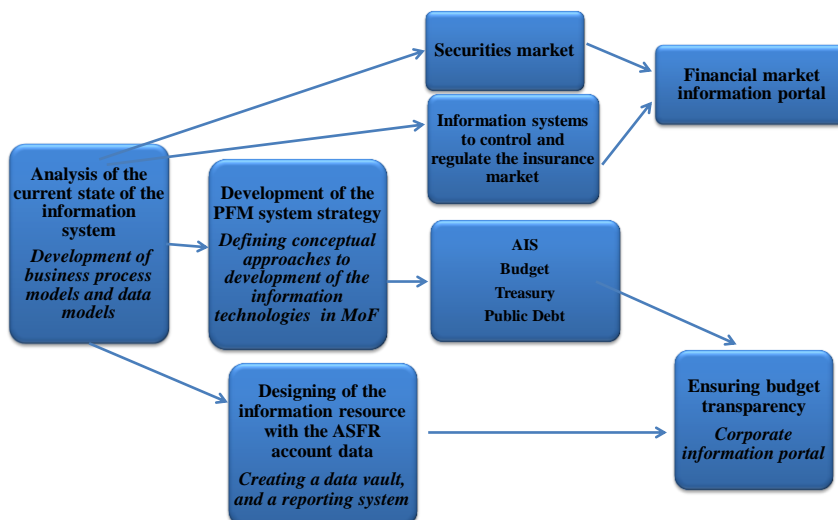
Analysis of the current state of the information system
Development of business process models and data models

Securities market

Information systems to control and regulate the insurance market

Financial market information portal

Development of the PFM system strategy
Defining conceptual approaches to development of the information technologies in MoF

AIS
Budget
Treasury
Public Debt

Designing of the information resource with the ASFR account data
Creating a data vault, and a reporting system

Ensuring budget transparency
Corporate information portal